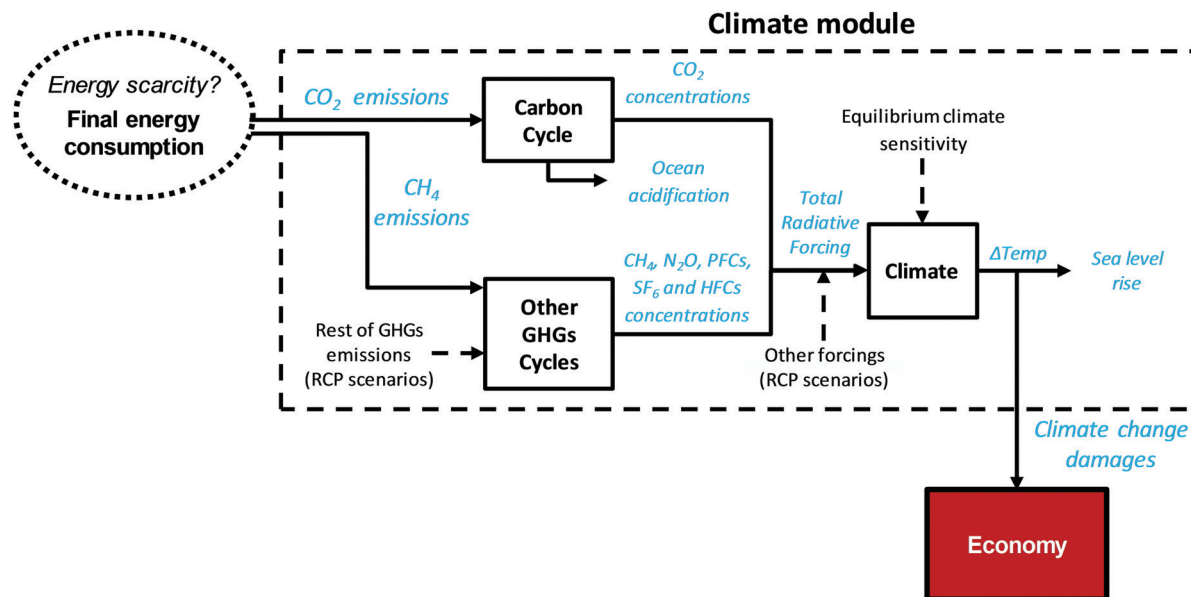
Climate module

Energy scarcity?
Final energy consumption

$CO_2$ emissions

Carbon Cycle

$CO_2$ concentrations

Ocean acidification

$CH_4$ emissions

Equilibrium climate sensitivity

Total Radiative Forcing

Climate

ΔTemp

Sea level rise

$CH_4$, $N_2O$, PFCs, $SF_6$ and HFCs concentrations

Other GHGs Cycles

Rest of GHGs emissions (RCP scenarios)

Other forcings (RCP scenarios)

Climate change damages

Economy